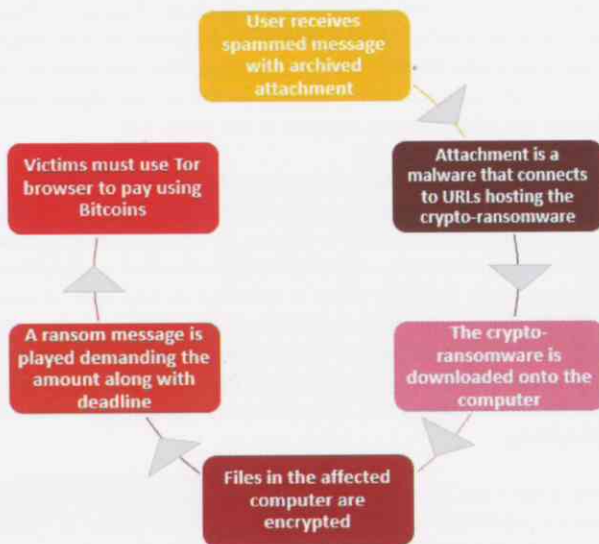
User receives spammed message with archived attachment

Attachment is a malware that connects to URLs hosting the crypto-ransomware

The crypto-ransomware is downloaded onto the computer

Files in the affected computer are encrypted

A ransom message is played demanding the amount along with deadline

Victims must use Tor browser to pay using Bitcoins